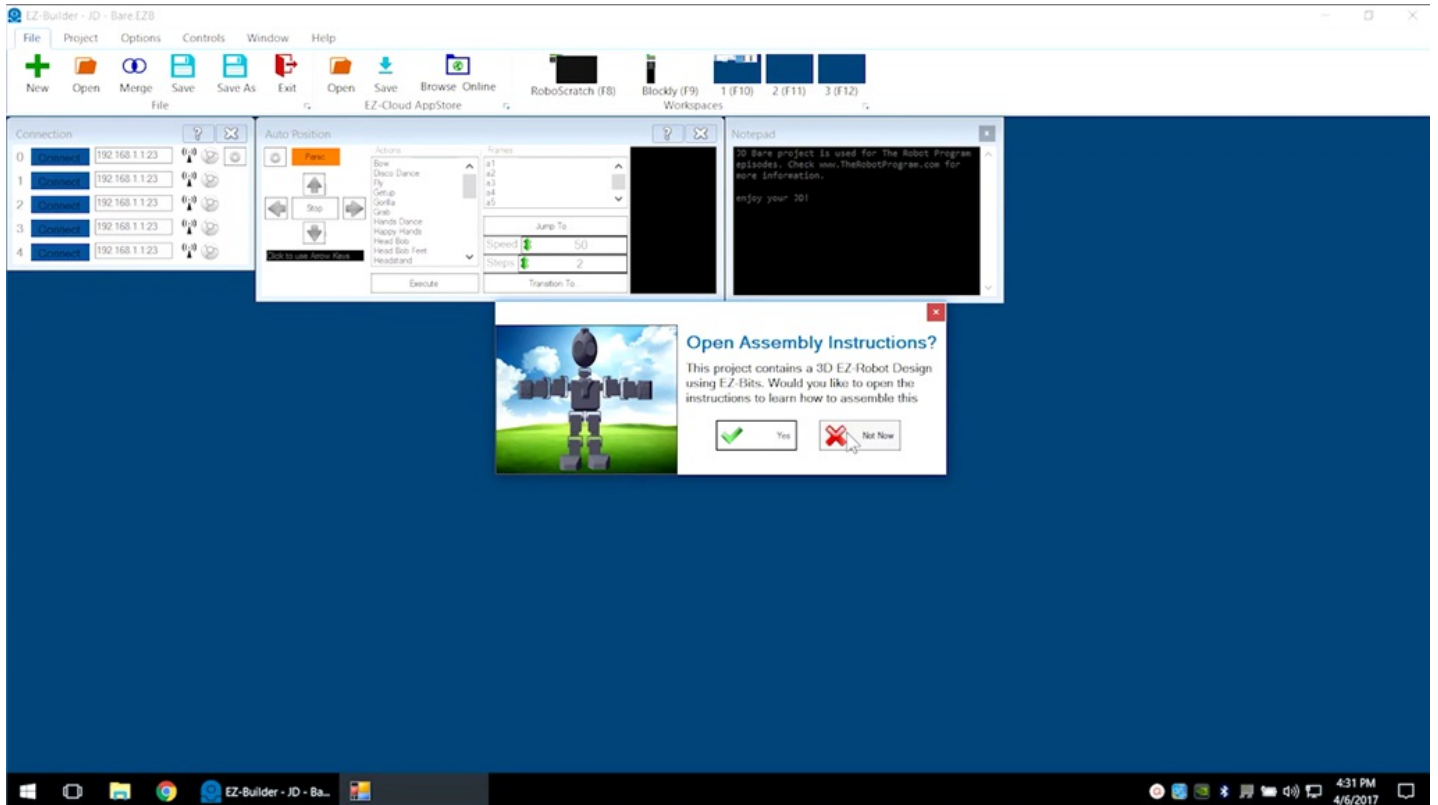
EZ-Builder - JD - Bare.EZB

File Project Options Controls Window Help

New Open Merge Save Save As Exit
File

Open Save Browse Online
EZ-Cloud AppStore

RoboScratch (F8) Blockly (F9) 1 (F10) 2 (F11) 3 (F12)
Workspaces

Connection

0 Connect 192.168.1.1:23
1 Connect 192.168.1.1:23
2 Connect 192.168.1.1:23
3 Connect 192.168.1.1:23
4 Connect 192.168.1.1:23

Auto Position

Panic

Stop

Click to use Arrow Keys

Actions
Bow
Disco Dance
Fly
Getup
Gorilla
Grab
Hands Dance
Happy Hands
Head Bob
Head Bob Feet
Headstand

Execute

Frames
a1
a2
a3
a4
a5

Jump To
Speed 50
Steps 2
Transition To...

Notepad

JD Bare project is used for The Robot Program episodes. Check www.TheRobotProgram.com for more information.

enjoy your JD!

Open Assembly Instructions?

This project contains a 3D EZ-Robot Design using EZ-Bits. Would you like to open the instructions to learn how to assemble this

Yes

Not Now

EZ-Builder - JD - Ba...

4:31 PM
4/6/2017